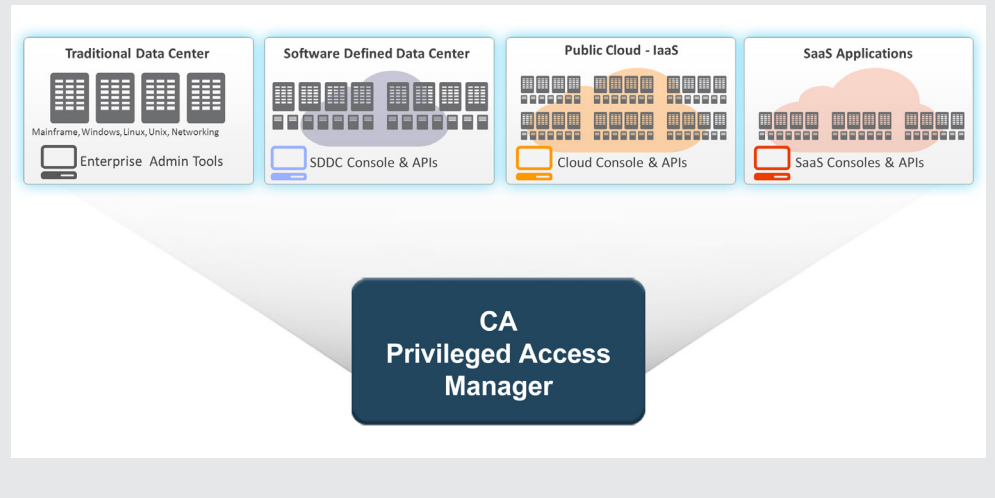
Traditional Data Center

Mainframe, Windows, Linux, Unix, Networking

Enterprise Admin Tools

Software Defined Data Center

SDDC Console & APIs

Public Cloud - IaaS

Cloud Console & APIs

SaaS Applications

SaaS Consoles & APIs

CA
Privileged Access
Manager